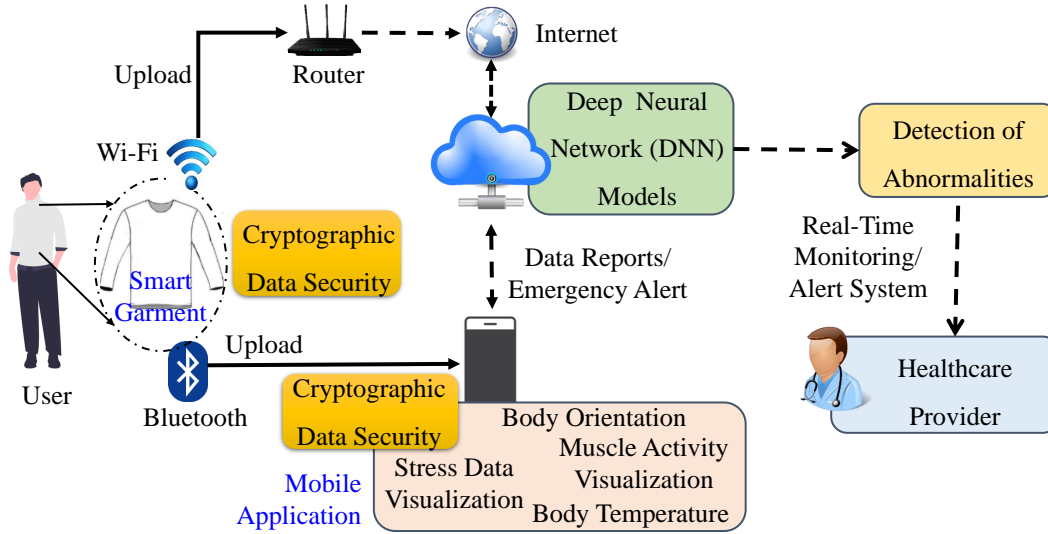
Internet

Router

Upload

Wi-Fi

Deep Neural Network (DNN) Models

Detection of Abnormalities

Cryptographic Data Security

Smart Garment

Data Reports/ Emergency Alert

Real-Time Monitoring/ Alert System

Upload

User

Bluetooth

Cryptographic Data Security

Healthcare Provider

Body Orientation

Muscle Activity Visualization

Stress Data Visualization

Body Temperature

Mobile Application